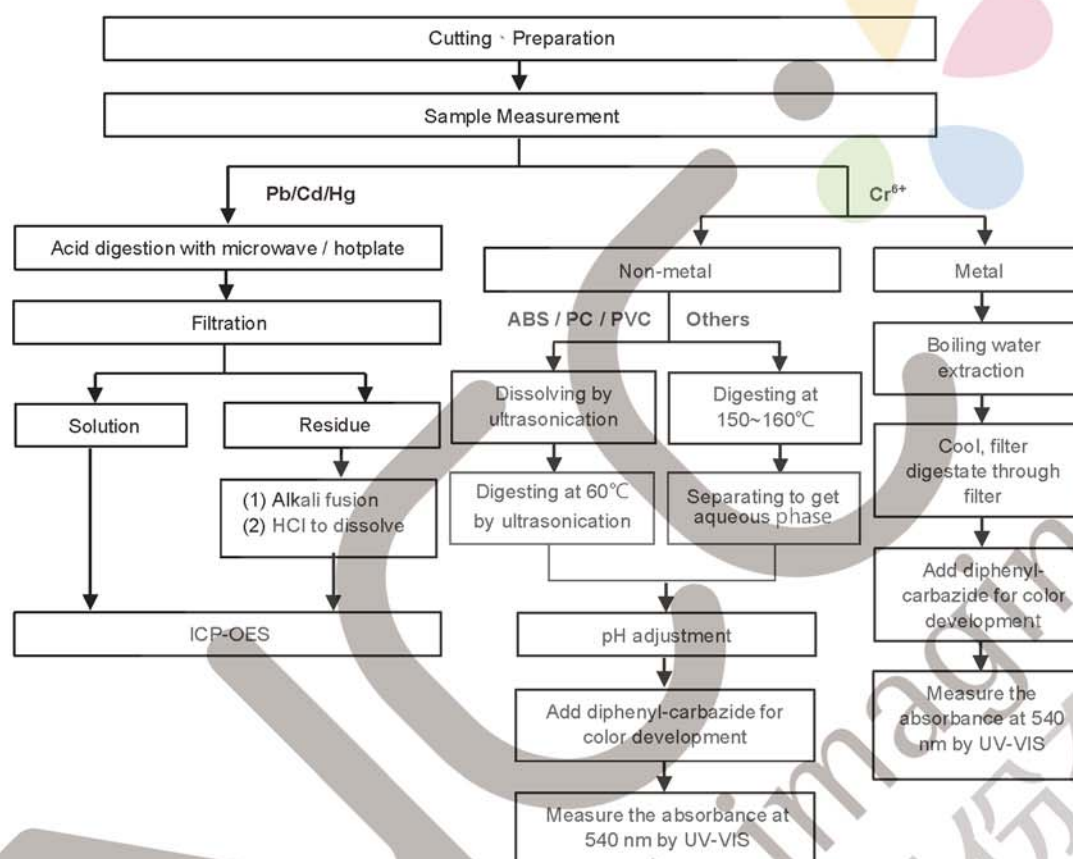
Cutting、Preparation

Sample Measurement

Pb/Cd/Hg

Cr$^{6+}$

Acid digestion with microwave / hotplate

Filtration

Solution

Residue

(1) Alkali fusion
(2) HCl to dissolve

ICP-OES

Non-metal

ABS / PC / PVC

Others

Dissolving by ultrasonication

Digesting at 150~160℃

Digesting at 60℃ by ultrasonication

Separating to get aqueous phase

pH adjustment

Add diphenyl-carbazide for color development

Measure the absorbance at 540 nm by UV-VIS

Metal

Boiling water extraction

Cool, filter digestate through filter

Add diphenyl-carbazide for color development

Measure the absorbance at 540 nm by UV-VIS